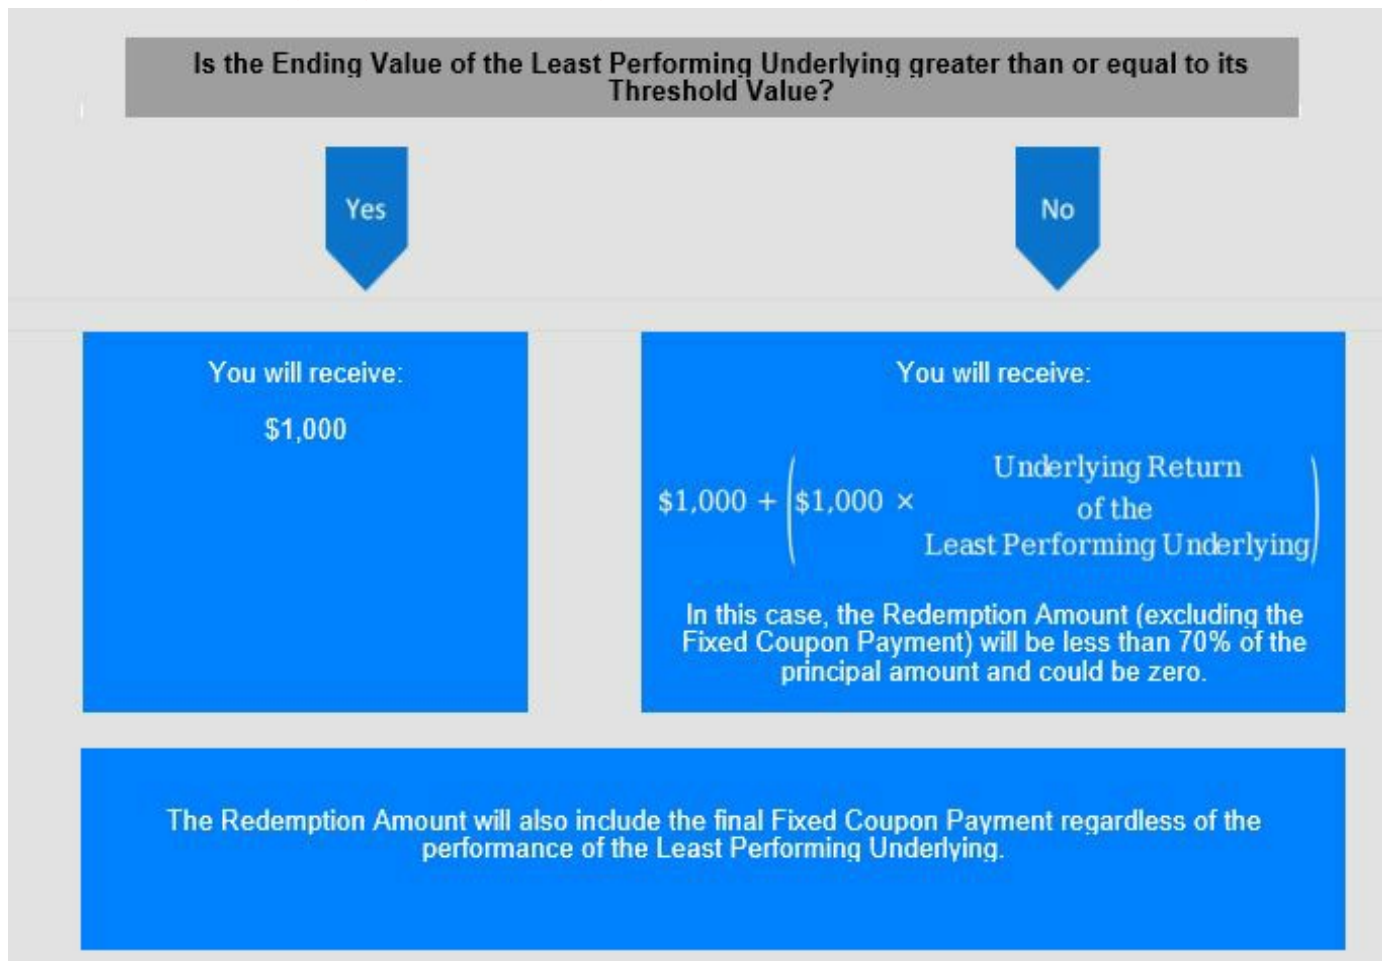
Is the Ending Value of the Least Performing Underlying greater than or equal to its Threshold Value?

Yes

No

You will receive:

$1,000

You will receive:

$\$1,000 + \left(\$1,000 \times \begin{array}{c}\text{Underlying Return} \\ \text{of the} \\ \text{Least Performing Underlying}\end{array}\right)$

In this case, the Redemption Amount (excluding the Fixed Coupon Payment) will be less than 70% of the principal amount and could be zero.

The Redemption Amount will also include the final Fixed Coupon Payment regardless of the performance of the Least Performing Underlying.